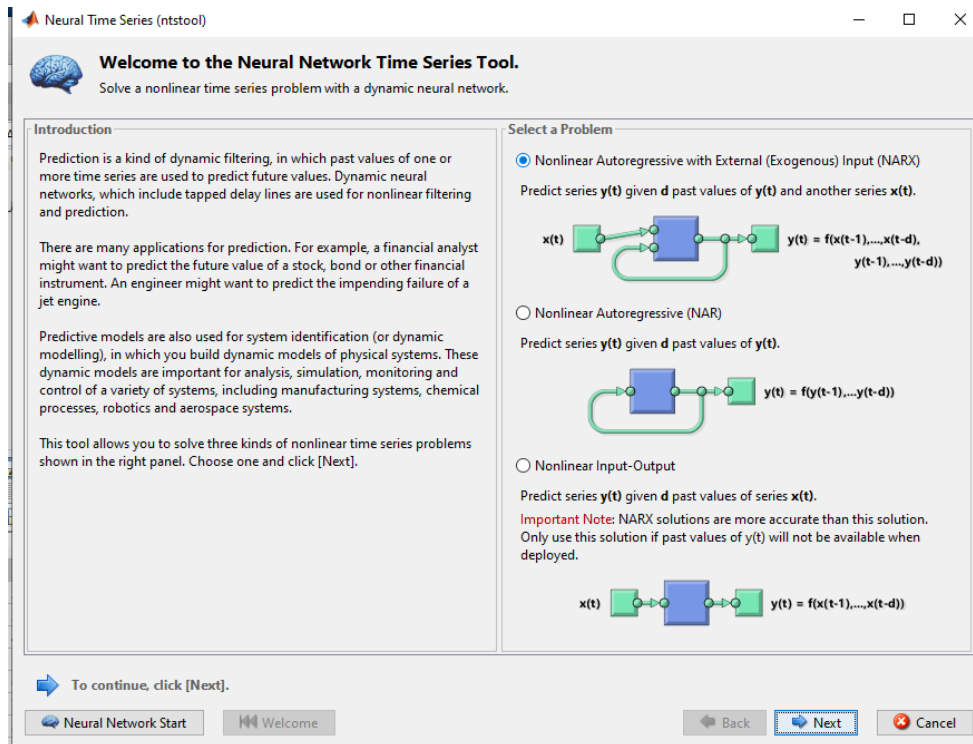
Neural Time Series (ntstool)

Welcome to the Neural Network Time Series Tool.

Solve a nonlinear time series problem with a dynamic neural network.

Introduction

Prediction is a kind of dynamic filtering, in which past values of one or more time series are used to predict future values. Dynamic neural networks, which include tapped delay lines are used for nonlinear filtering and prediction.

There are many applications for prediction. For example, a financial analyst might want to predict the future value of a stock, bond or other financial instrument. An engineer might want to predict the impending failure of a jet engine.

Predictive models are also used for system identification (or dynamic modelling), in which you build dynamic models of physical systems. These dynamic models are important for analysis, simulation, monitoring and control of a variety of systems, including manufacturing systems, chemical processes, robotics and aerospace systems.

This tool allows you to solve three kinds of nonlinear time series problems shown in the right panel. Choose one and click [Next].

Select a Problem

Nonlinear Autoregressive with External (Exogenous) Input (NARX)

Predict series y(t) given d past values of y(t) and another series x(t).

x(t)

y(t) = f(x(t-1),...,x(t-d), y(t-1),...,y(t-d))

Nonlinear Autoregressive (NAR)

Predict series y(t) given d past values of y(t).

y(t) = f(y(t-1),...y(t-d))

Nonlinear Input-Output

Predict series y(t) given d past values of series x(t).

Important Note: NARX solutions are more accurate than this solution. Only use this solution if past values of y(t) will not be available when deployed.

x(t)

y(t) = f(x(t-1),...,x(t-d))

To continue, click [Next].

Neural Network Start

Welcome

Back

Next

Cancel